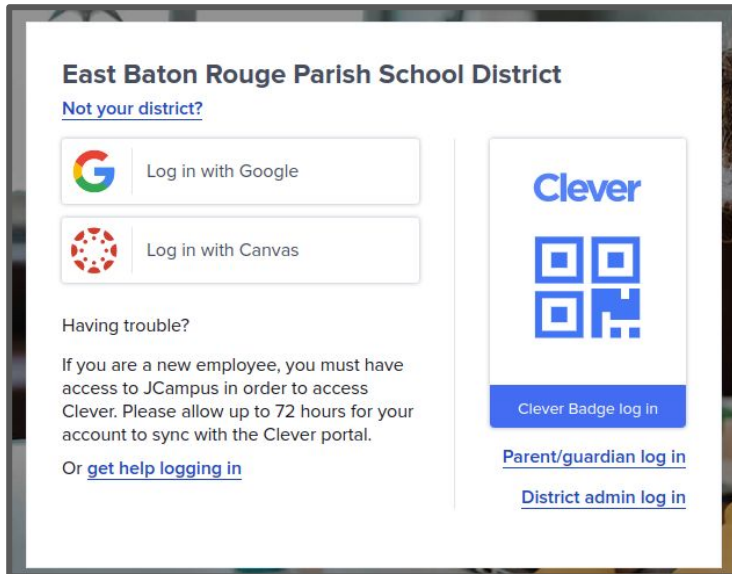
East Baton Rouge Parish School District

Not your district?

Log in with Google

Log in with Canvas

Having trouble?

If you are a new employee, you must have access to JCampus in order to access Clever. Please allow up to 72 hours for your account to sync with the Clever portal.

Or get help logging in

Clever

Clever Badge log in

Parent/guardian log in

District admin log in